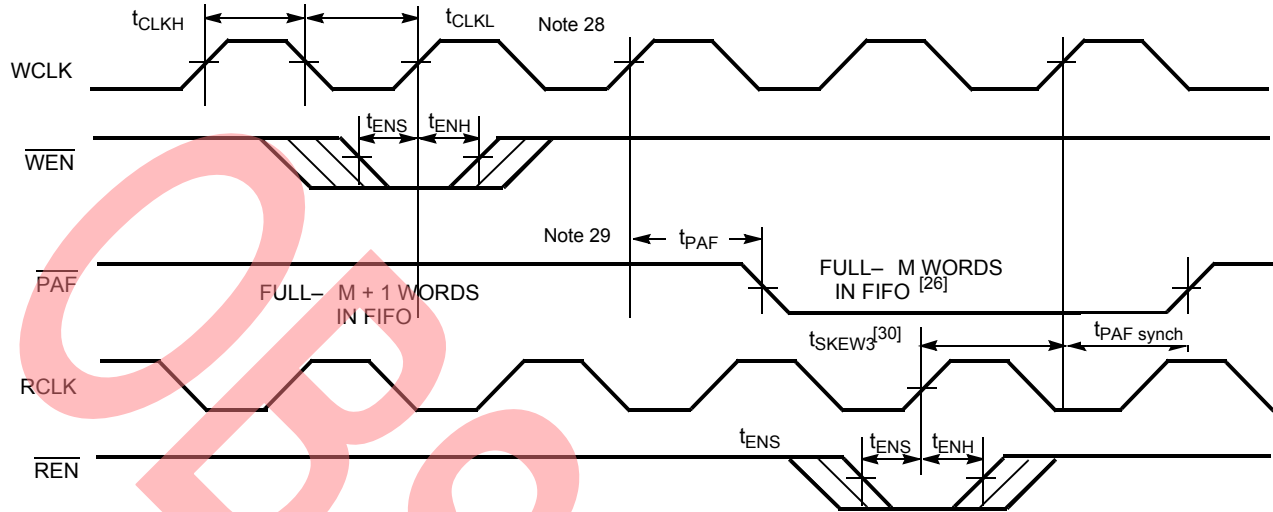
$t_{CLKH}$ $t_{CLKL}$ Note 28

WCLK

$t_{ENS}$ $t_{ENH}$

$\overline{WEN}$

Note 29 $t_{PAF}$

$\overline{PAF}$

FULL– M + 1 WORDS IN FIFO

FULL– M WORDS IN FIFO $^{[26]}$

$t_{SKEW3}^{[30]}$ $t_{PAF\ synch}$

RCLK

$t_{ENS}$ $t_{ENS}$ $t_{ENH}$

$\overline{REN}$